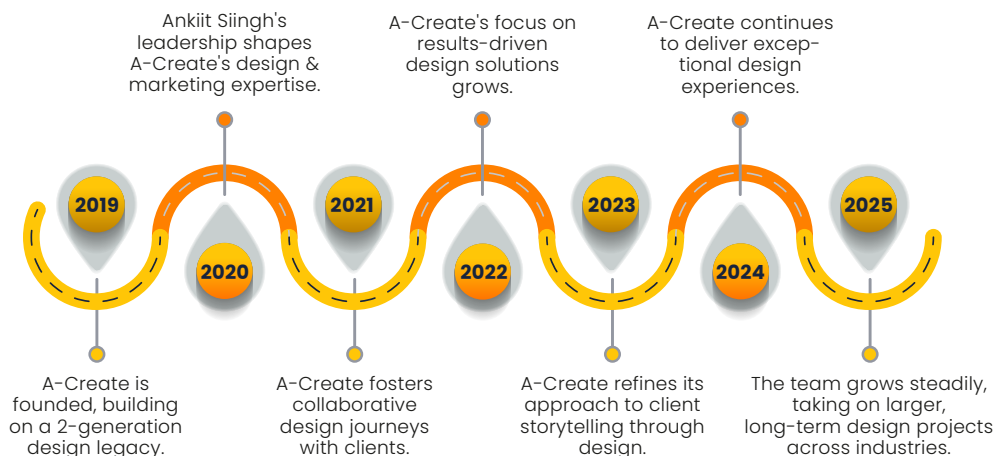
Ankiit Siingh's leadership shapes A-Create's design & marketing expertise.

A-Create's focus on results-driven design solutions grows.

A-Create continues to deliver exceptional design experiences.

2019

2020

2021

2022

2023

2024

2025

A-Create is founded, building on a 2-generation design legacy.

A-Create fosters collaborative design journeys with clients.

A-Create refines its approach to client storytelling through design.

The team grows steadily, taking on larger, long-term design projects across industries.